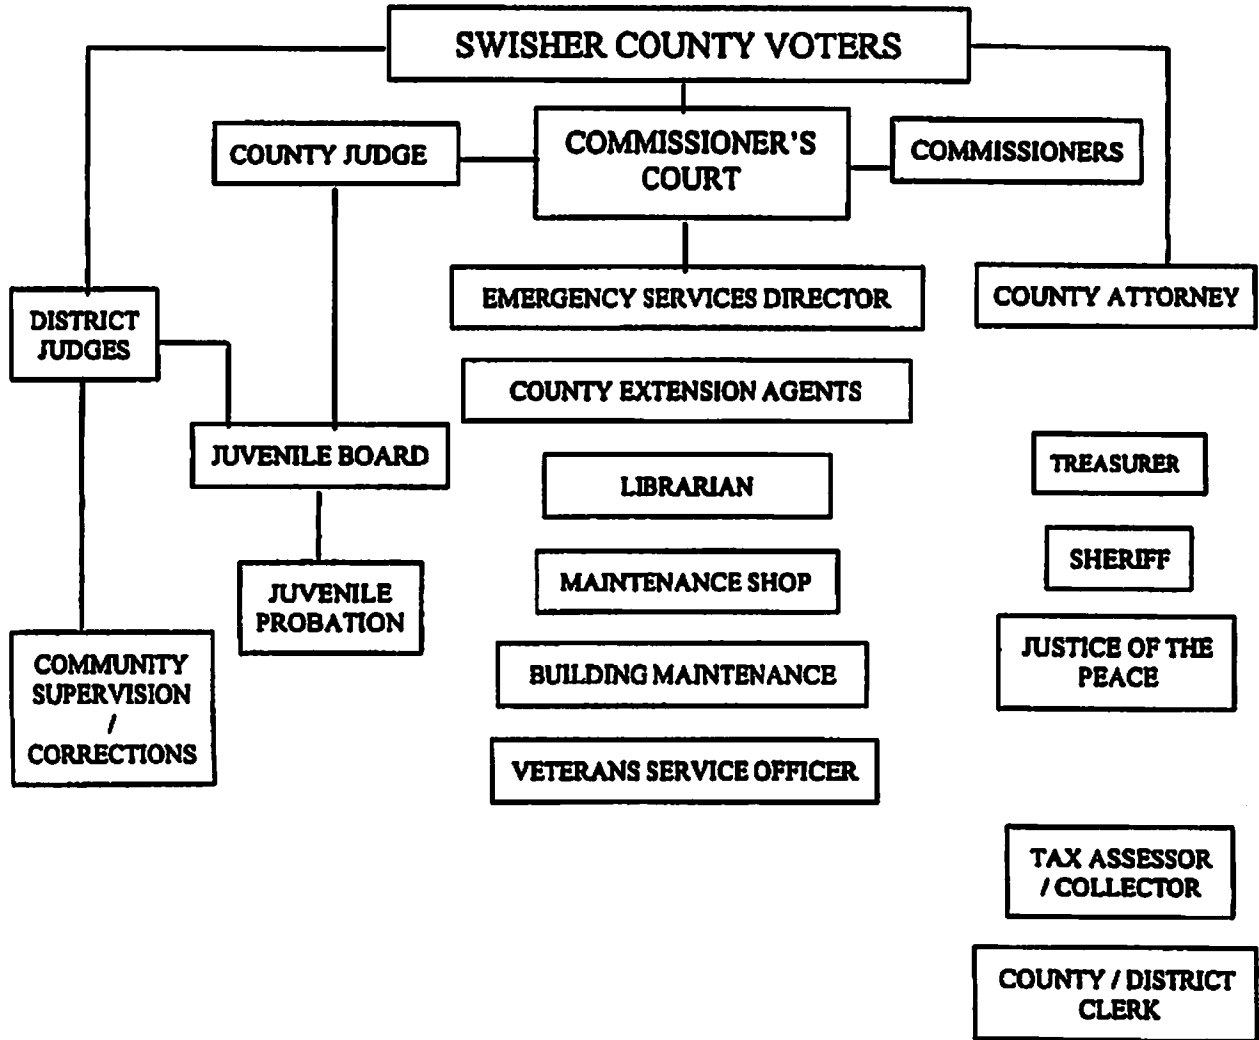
SWISHER COUNTY VOTERS

COUNTY JUDGE

COMMISSIONER'S COURT

COMMISSIONERS

DISTRICT JUDGES

EMERGENCY SERVICES DIRECTOR

COUNTY ATTORNEY

COUNTY EXTENSION AGENTS

JUVENILE BOARD

LIBRARIAN

TREASURER

SHERIFF

JUVENILE PROBATION

MAINTENANCE SHOP

JUSTICE OF THE PEACE

COMMUNITY SUPERVISION / CORRECTIONS

BUILDING MAINTENANCE

VETERANS SERVICE OFFICER

TAX ASSESSOR / COLLECTOR

COUNTY / DISTRICT CLERK